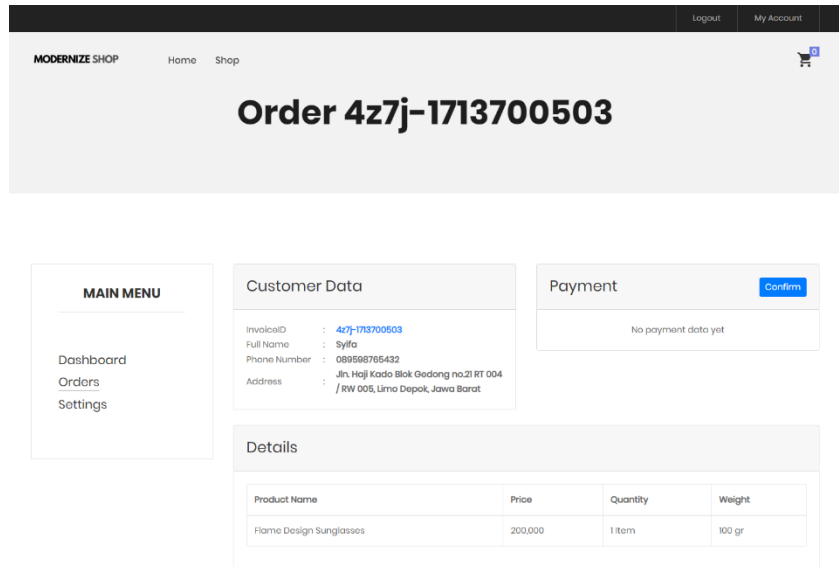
Logout My Account

MODERNIZE SHOP Home Shop

0

Order 4z7j-1713700503

MAIN MENU

Dashboard
Orders
Settings

Customer Data

| | | |
|---|---|---|
| InvoiceID | : | 4z7j-1713700503 |
| Full Name | : | Syifa |
| Phone Number | : | 089598765432 |
| Address | : | Jln. Haji Kado Blok Gedong no.21 RT 004 / RW 005, Limo Depok, Jawa Barat |

Payment

Confirm

No payment data yet

Details

| Product Name | Price | Quantity | Weight |
|---|---|---|---|
| Flame Design Sunglasses | 200,000 | 1 Item | 100 gr |